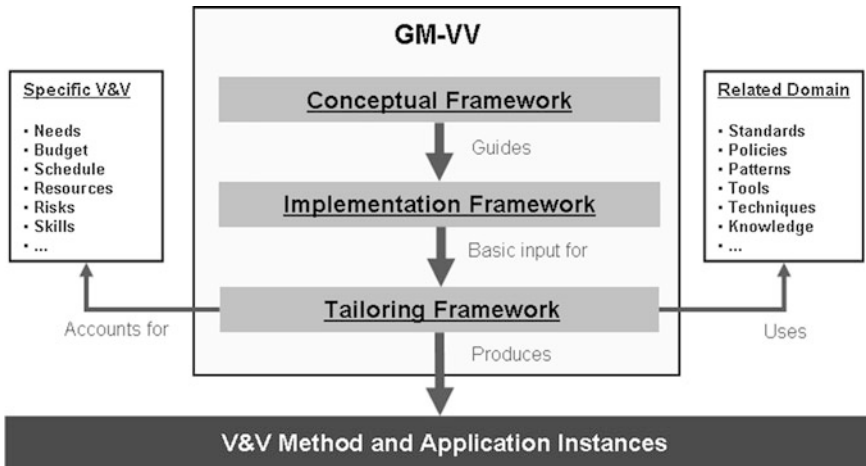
Specific V&V

- Needs
- Budget
- Schedule
- Resources
- Risks
- Skills
- ...

GM-VV

Conceptual Framework

Guides

Implementation Framework

Basic input for

Tailoring Framework

Accounts for

Uses

Produces

Related Domain

- Standards
- Policies
- Patterns
- Tools
- Techniques
- Knowledge
- ...

V&V Method and Application Instances